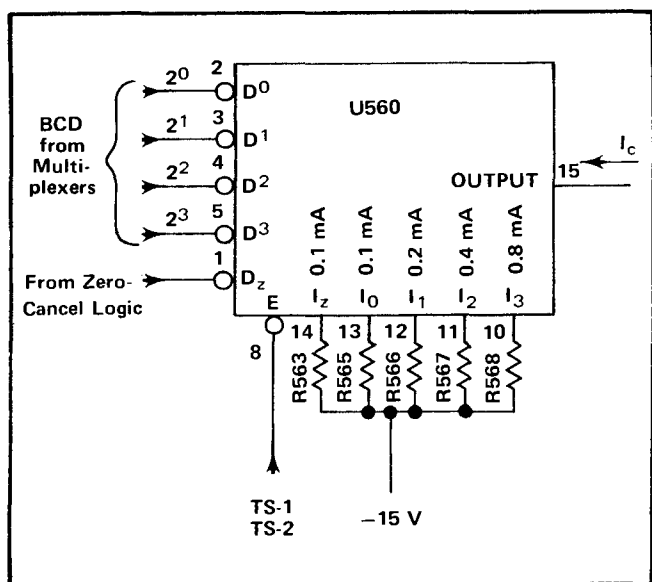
BCD from Multiplexers

$2^0$ 2 $D^0$

$2^1$ 3 $D^1$

$2^2$ 4 $D^2$

$2^3$ 5 $D^3$

From Zero-Cancel Logic 1 $D_z$

U560

$I_c$

OUTPUT 15

0.1 mA $I_z$

0.1 mA $I_0$

0.2 mA $I_1$

0.4 mA $I_2$

0.8 mA $I_3$

E

8

14 13 12 11 10

R563 R565 R566 R567 R568

TS-1
TS-2

−15 V